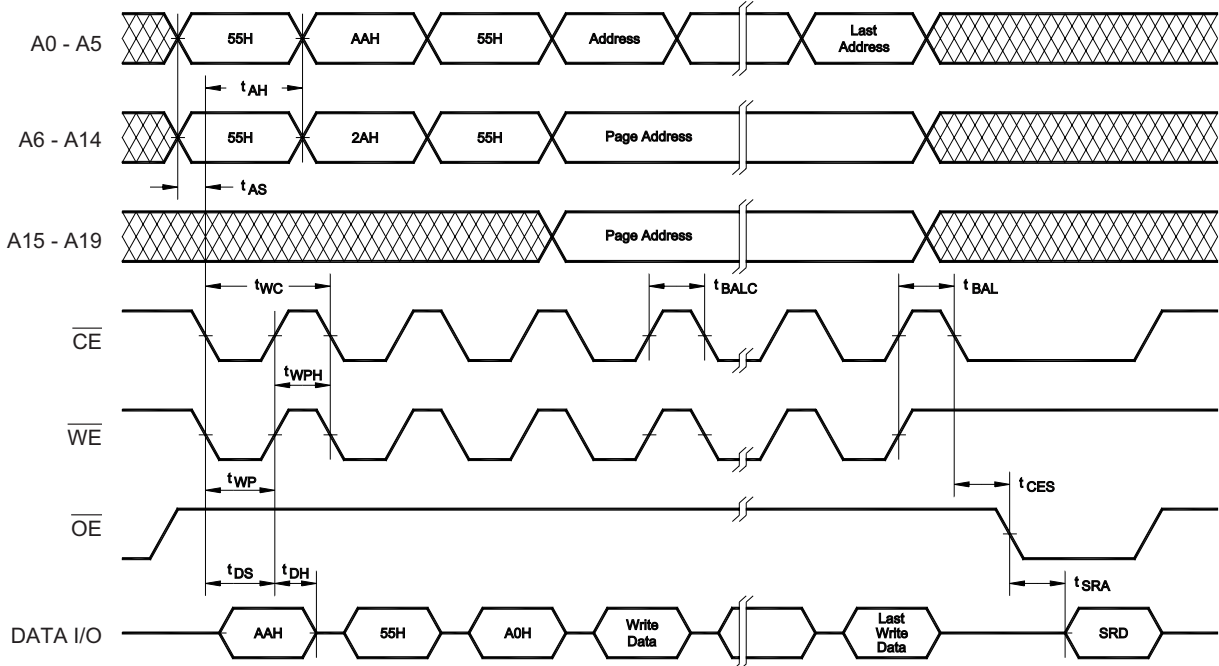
A0 - A5
55H
AAH
55H
Address
Last Address
$t_{AH}$
A6 - A14
55H
2AH
55H
Page Address
$t_{AS}$
A15 - A19
Page Address
$t_{WC}$
$t_{BALC}$
$t_{BAL}$
$\overline{CE}$
$t_{WPH}$
$\overline{WE}$
$t_{WP}$
$t_{CES}$
$\overline{OE}$
$t_{DS}$
$t_{DH}$
$t_{SRA}$
DATA I/O
AAH
55H
A0H
Write Data
Last Write Data
SRD